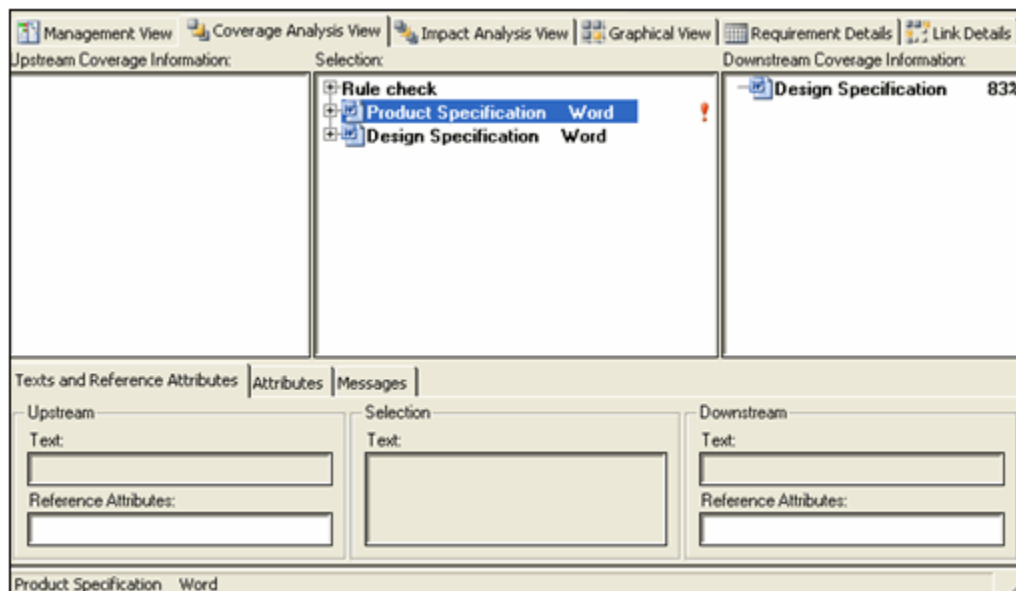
Management View | Coverage Analysis View | Impact Analysis View | Graphical View | Requirement Details | Link Details

Upstream Coverage Information:

Selection:

Rule check
Product Specification Word
Design Specification Word

Downstream Coverage Information:

Design Specification 83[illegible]

Texts and Reference Attributes | Attributes | Messages

Upstream
Text:
Reference Attributes:

Selection
Text:

Downstream
Text:
Reference Attributes:

Product Specification Word